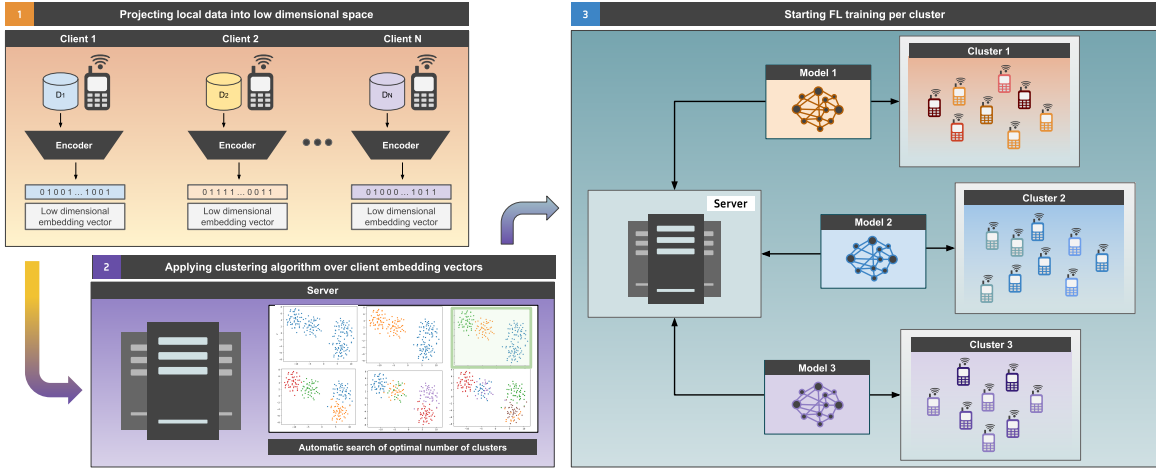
1 Projecting local data into low dimensional space

Client 1

$D_1$

Encoder

01001...1001

Low dimensional embedding vector

Client 2

$D_2$

Encoder

01111...0011

Low dimensional embedding vector

Client N

$D_N$

Encoder

01000...1011

Low dimensional embedding vector

2 Applying clustering algorithm over client embedding vectors

Server

Automatic search of optimal number of clusters

3 Starting FL training per cluster

Model 1

Cluster 1

Server

Model 2

Cluster 2

Model 3

Cluster 3